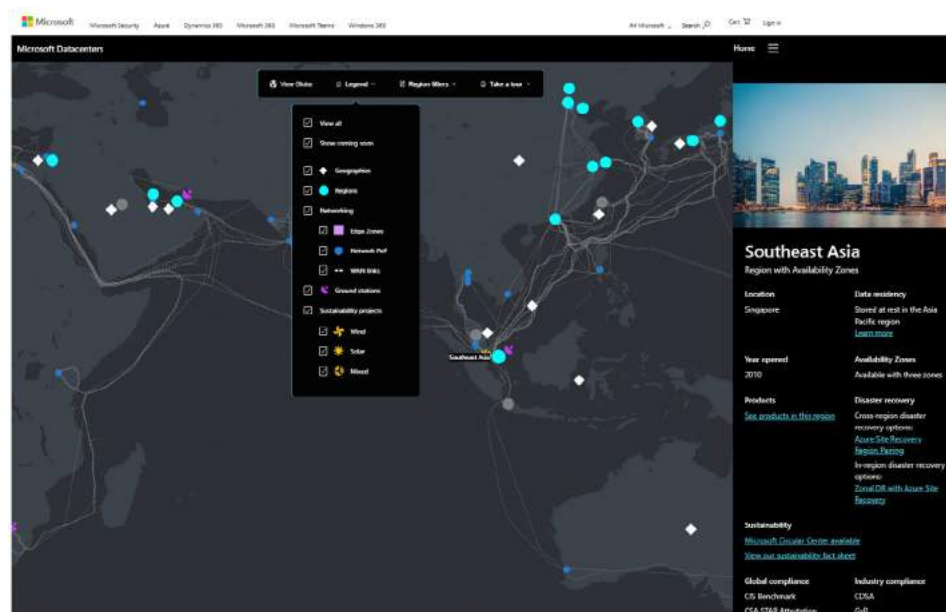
Microsoft Microsoft Security Azure Dynamics 365 Microsoft 365 Microsoft Teams Windows 365 All Microsoft Search Cart Sign in

Microsoft Datacenters

Home

View Globe Legend Region filters Take a tour

View all
Show coming soon
Geographies
Regions
Networking
Edge Zones
Network PoP
WAN links
Ground stations
Sustainability projects
Wind
Solar
Mixed

Southeast Asia

Southeast Asia
Region with Availability Zones

Location
Singapore

Data residency
Stored at rest in the Asia Pacific region
Learn more

Year opened
2010

Availability Zones
Available with three zones

Products
See products in this region

Disaster recovery
Cross-region disaster recovery options:
Azure Site Recovery
Region Pairing
In-region disaster recovery options:
Zonal DR with Azure Site Recovery

Sustainability
Microsoft Circular Center available
View our sustainability fact sheet

Global compliance
CIS Benchmark
CSA STAR Attestation

Industry compliance
CDSA
GxP